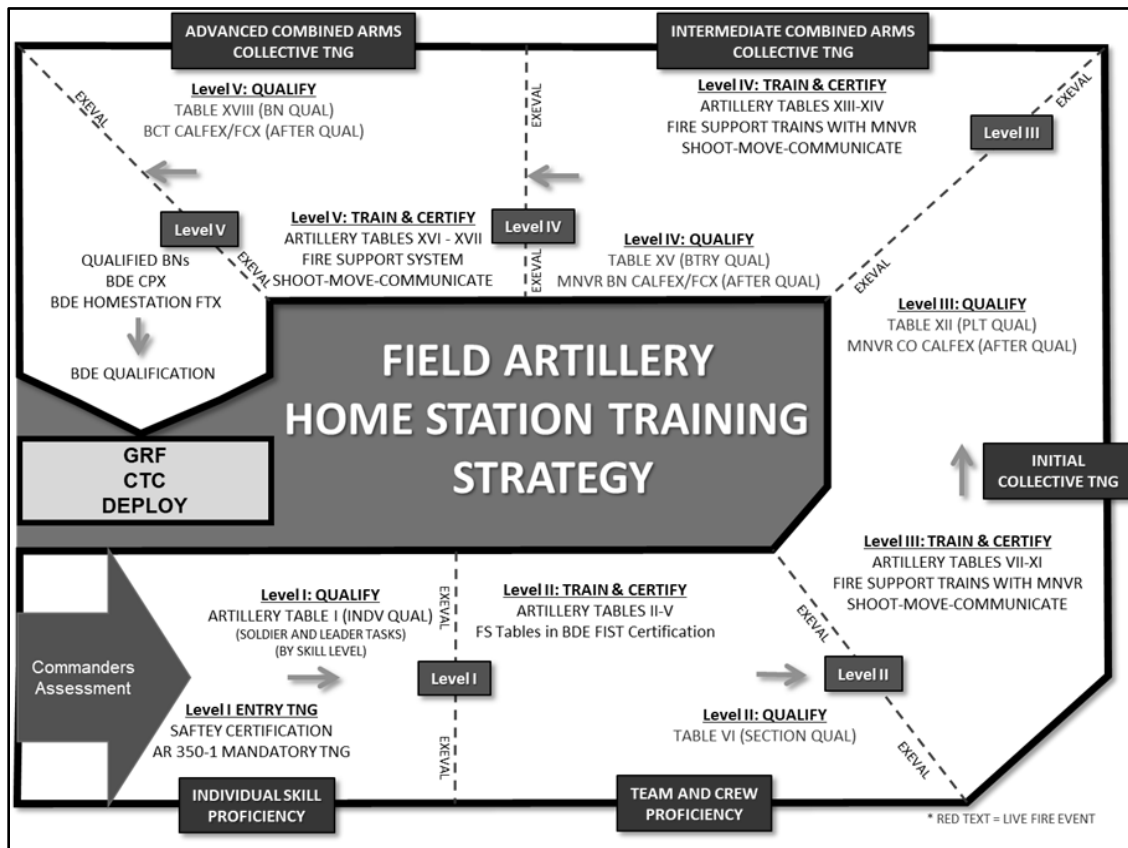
ADVANCED COMBINED ARMS COLLECTIVE TNG

INTERMEDIATE COMBINED ARMS COLLECTIVE TNG

Level V: QUALIFY
TABLE XVIII (BN QUAL)
BCT CALFEX/FCX (AFTER QUAL)

EXEVAL

EXEVAL

Level IV: TRAIN & CERTIFY
ARTILLERY TABLES XIII-XIV
FIRE SUPPORT TRAINS WITH MNVR
SHOOT-MOVE-COMMUNICATE

EXEVAL

Level III

Level V

Level V: TRAIN & CERTIFY
ARTILLERY TABLES XVI - XVII
FIRE SUPPORT SYSTEM
SHOOT-MOVE-COMMUNICATE

Level IV

Level IV: QUALIFY
TABLE XV (BTRY QUAL)
MNVR BN CALFEX/FCX (AFTER QUAL)

EXEVAL

EXEVAL

EXEVAL

QUALIFIED BNs
BDE CPX
BDE HOMESTATION FTX

BDE QUALIFICATION

Level III: QUALIFY
TABLE XII (PLT QUAL)
MNVR CO CALFEX (AFTER QUAL)

FIELD ARTILLERY HOME STATION TRAINING STRATEGY

GRF
CTC
DEPLOY

INITIAL COLLECTIVE TNG

Level III: TRAIN & CERTIFY
ARTILLERY TABLES VII-XI
FIRE SUPPORT TRAINS WITH MNVR
SHOOT-MOVE-COMMUNICATE

Level I: QUALIFY
ARTILLERY TABLE I (INDV QUAL)
(SOLDIER AND LEADER TASKS)
(BY SKILL LEVEL)

EXEVAL

Level II: TRAIN & CERTIFY
ARTILLERY TABLES II-V
FS Tables in BDE FIST Certification

EXEVAL

Commanders Assessment

Level I

Level II

Level I ENTRY TNG
SAFTEY CERTIFICATION
AR 350-1 MANDATORY TNG

EXEVAL

Level II: QUALIFY
TABLE VI (SECTION QUAL)

EXEVAL

INDIVIDUAL SKILL PROFICIENCY

TEAM AND CREW PROFICIENCY

* RED TEXT = LIVE FIRE EVENT